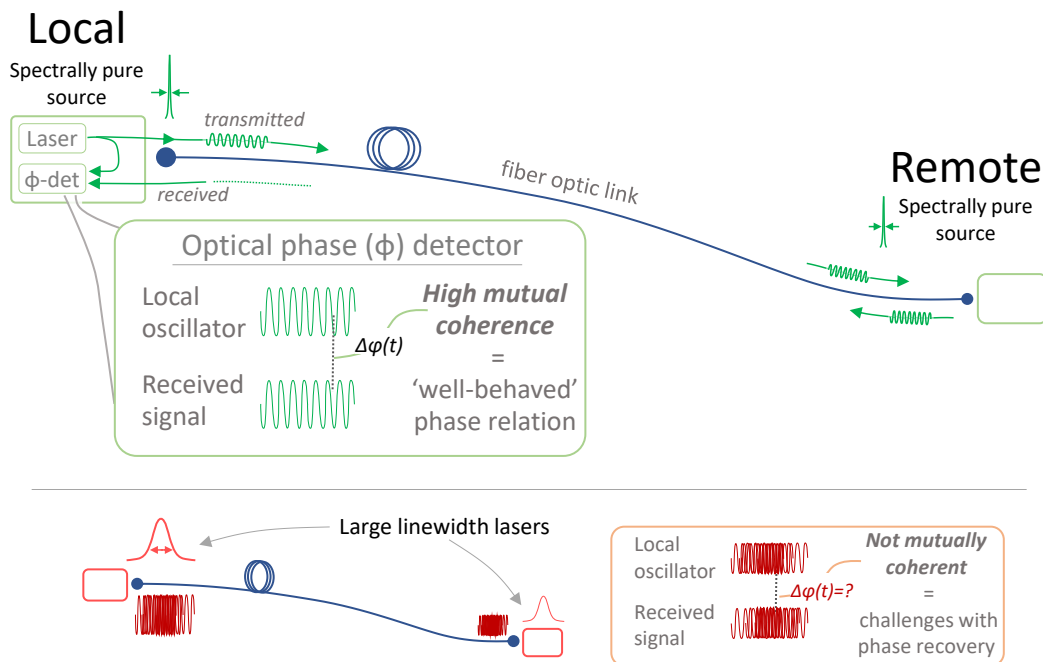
Local

Spectrally pure source

Laser

ϕ-det

transmitted

received

fiber optic link

Remote

Spectrally pure source

Optical phase (ϕ) detector

Local oscillator

Received signal

$\Delta\varphi(t)$

High mutual coherence

=

'well-behaved' phase relation

Large linewidth lasers

Local oscillator

Received signal

$\Delta\varphi(t)$=?

Not mutually coherent

=

challenges with phase recovery